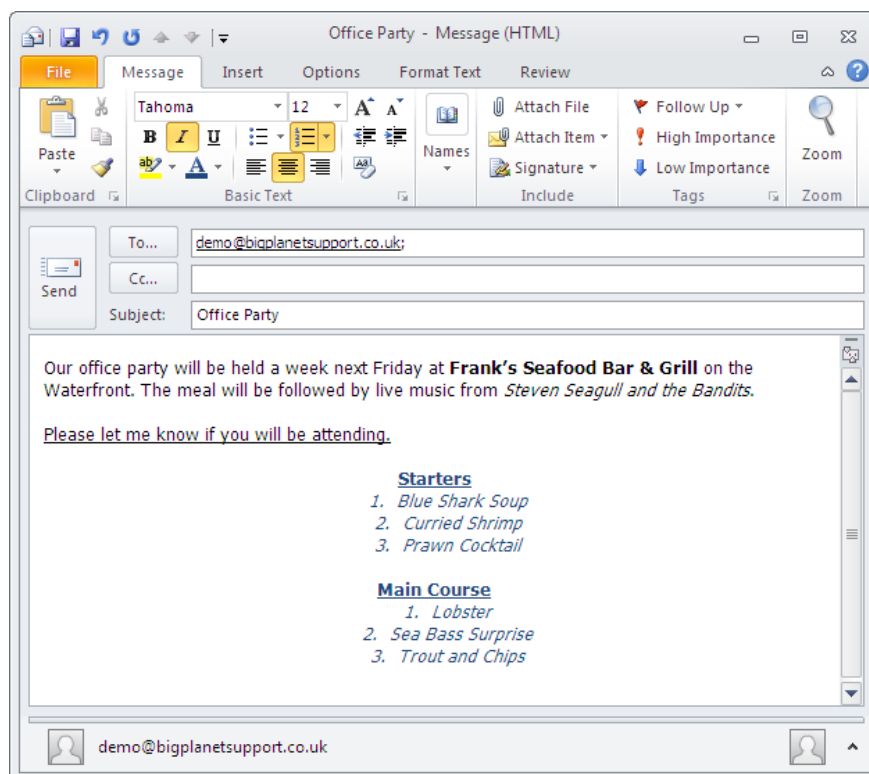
Office Party - Message (HTML)

File | Message | Insert | Options | Format Text | Review

Paste
Clipboard

Tahoma | 12
B I U
A
Basic Text

Names

Attach File
Attach Item
Signature
Include

Follow Up
High Importance
Low Importance
Tags

Zoom
Zoom

Send
To... demo@bigplanetsupport.co.uk;
Cc...
Subject: Office Party

Our office party will be held a week next Friday at **Frank's Seafood Bar & Grill** on the Waterfront. The meal will be followed by live music from *Steven Seagull and the Bandits*.

Please let me know if you will be attending.

**Starters**
1. *Blue Shark Soup*
2. *Curried Shrimp*
3. *Prawn Cocktail*

**Main Course**
1. *Lobster*
2. *Sea Bass Surprise*
3. *Trout and Chips*

demo@bigplanetsupport.co.uk